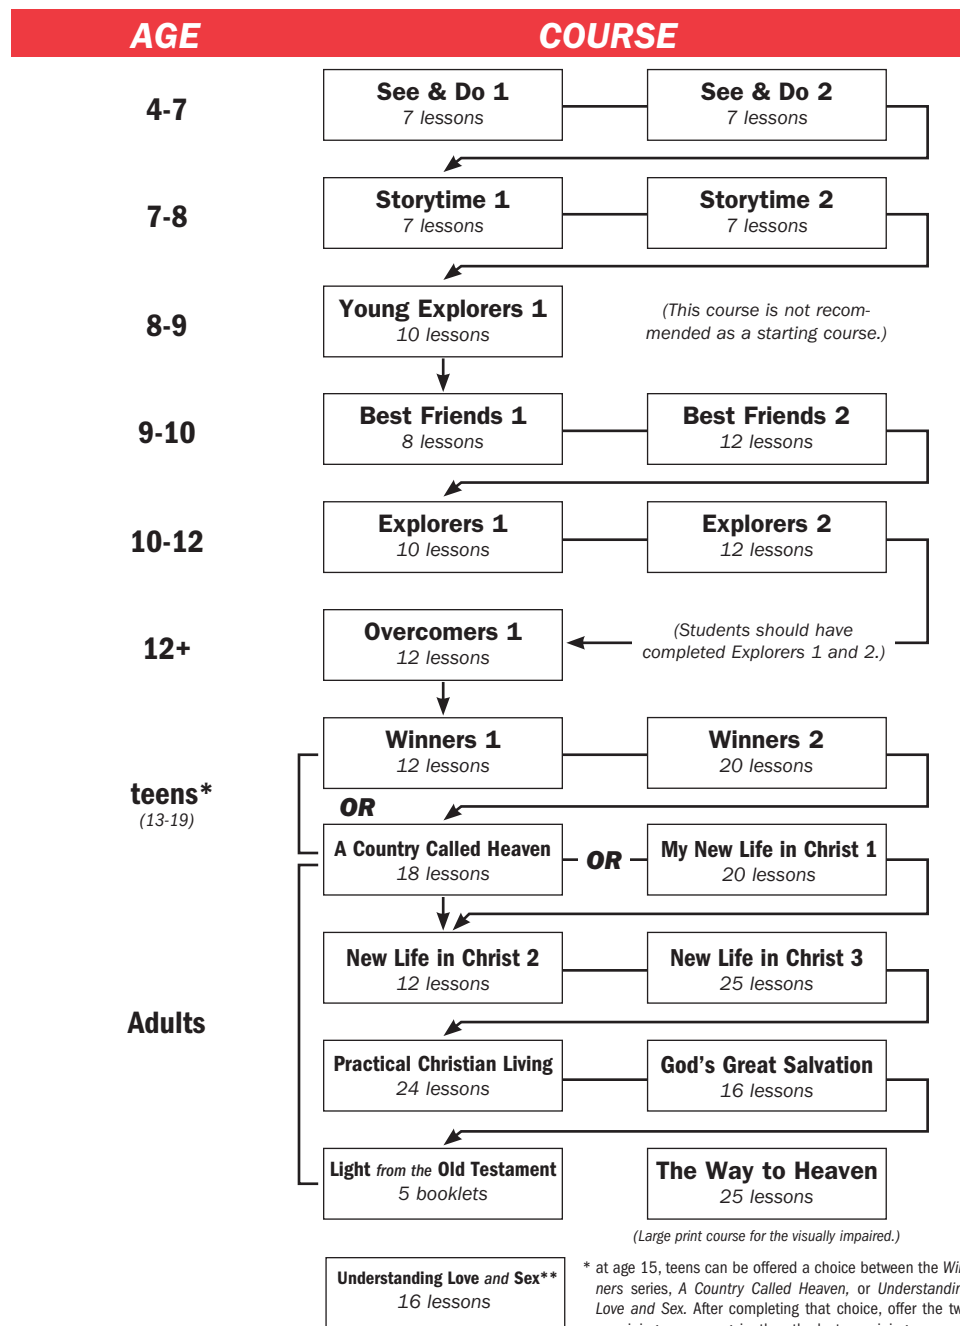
AGE

COURSE

4-7

See & Do 1
7 lessons

See & Do 2
7 lessons

7-8

Storytime 1
7 lessons

Storytime 2
7 lessons

8-9

Young Explorers 1
10 lessons

(This course is not recommended as a starting course.)

9-10

Best Friends 1
8 lessons

Best Friends 2
12 lessons

10-12

Explorers 1
10 lessons

Explorers 2
12 lessons

12+

Overcomers 1
12 lessons

(Students should have completed Explorers 1 and 2.)

teens*
(13-19)

Winners 1
12 lessons

Winners 2
20 lessons

OR

A Country Called Heaven
18 lessons

OR

My New Life in Christ 1
20 lessons

Adults

New Life in Christ 2
12 lessons

New Life in Christ 3
25 lessons

Practical Christian Living
24 lessons

God's Great Salvation
16 lessons

Light from the Old Testament
5 booklets

The Way to Heaven
25 lessons

(Large print course for the visually impaired.)

Understanding Love and Sex**
16 lessons

* at age 15, teens can be offered a choice between the Wi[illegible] ners series, A Country Called Heaven, or Understandin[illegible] Love and Sex. After completing that choice, offer the tw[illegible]